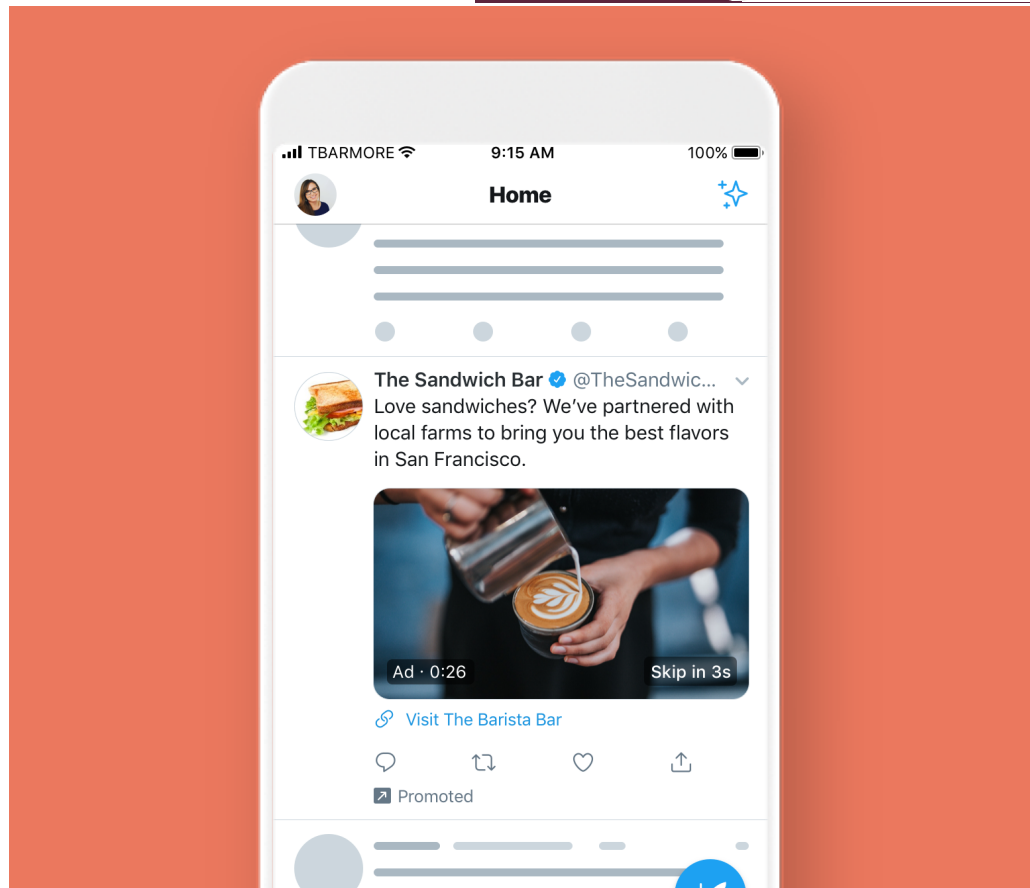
TBARMORE 9:15 AM 100%

Home

The Sandwich Bar @TheSandwic...

Love sandwiches? We've partnered with local farms to bring you the best flavors in San Francisco.

Ad · 0:26

Skip in 3s

Visit The Barista Bar

Promoted